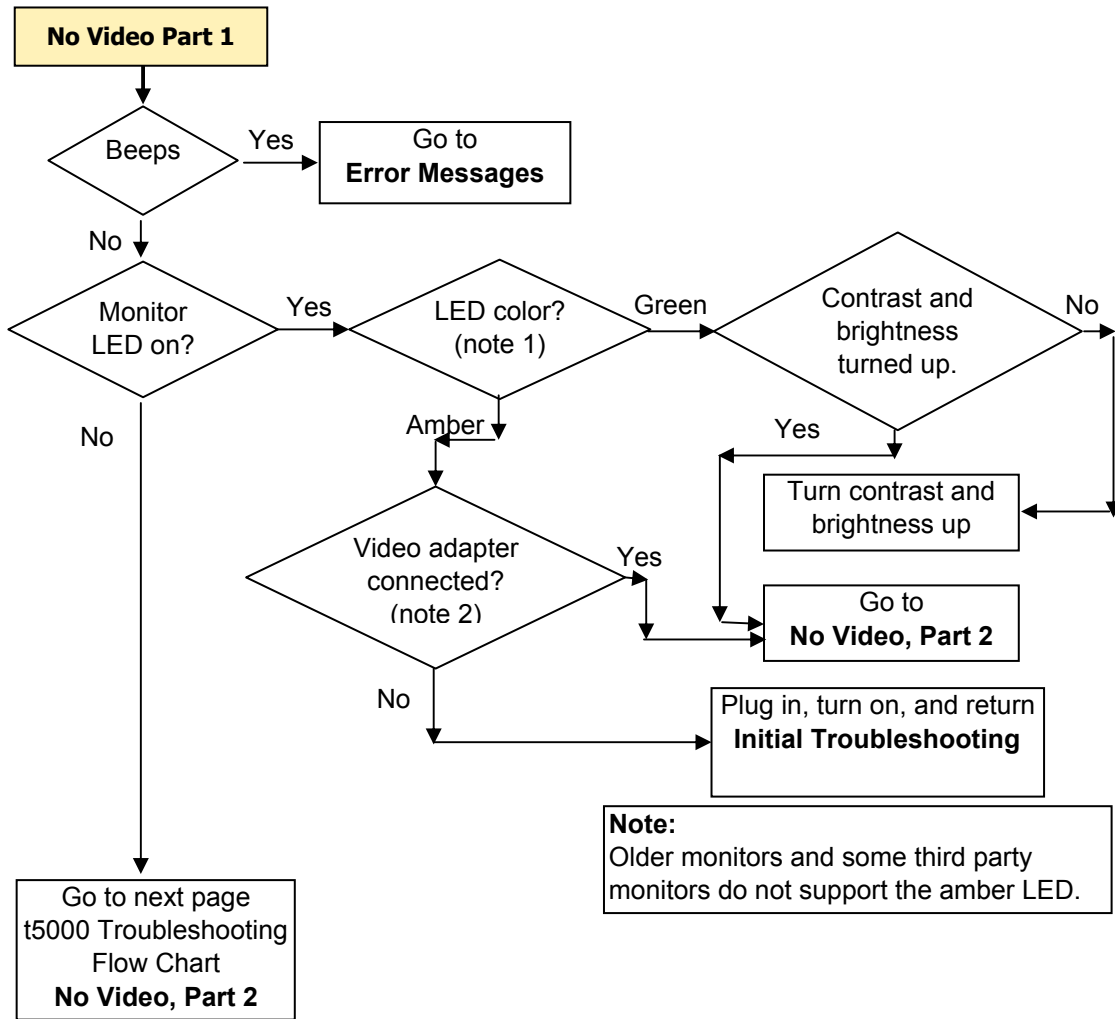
**No Video Part 1**

Beeps

Yes

Go to
**Error Messages**

No

Monitor LED on?

Yes

LED color? (note 1)

Green

Contrast and brightness turned up.

No

Amber

Yes

Turn contrast and brightness up

Video adapter connected? (note 2)

Yes

Go to
**No Video, Part 2**

No

No

Plug in, turn on, and return
**Initial Troubleshooting**

**Note:**
Older monitors and some third party monitors do not support the amber LED.

Go to next page
t5000 Troubleshooting Flow Chart
**No Video, Part 2**